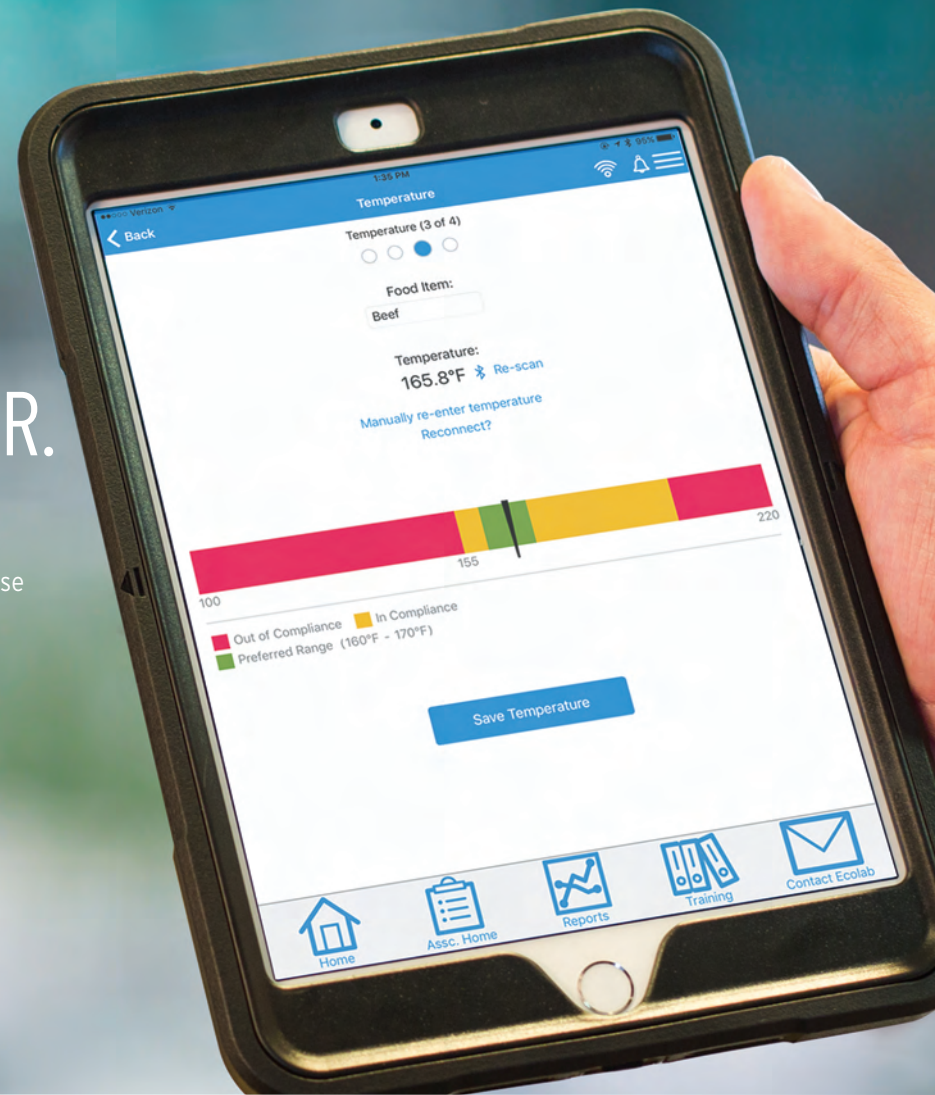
R.

se

●●○○○ Verizon
1:35 PM
95%
Temperature
Back
Temperature (3 of 4)

Food Item:
Beef

Temperature:
165.8°F Re-scan

Manually re-enter temperature
Reconnect?

220
155
100

Out of Compliance
In Compliance
Preferred Range (160°F - 170°F)

Save Temperature

Home
Assc. Home
Reports
Training
Contact Ecolab